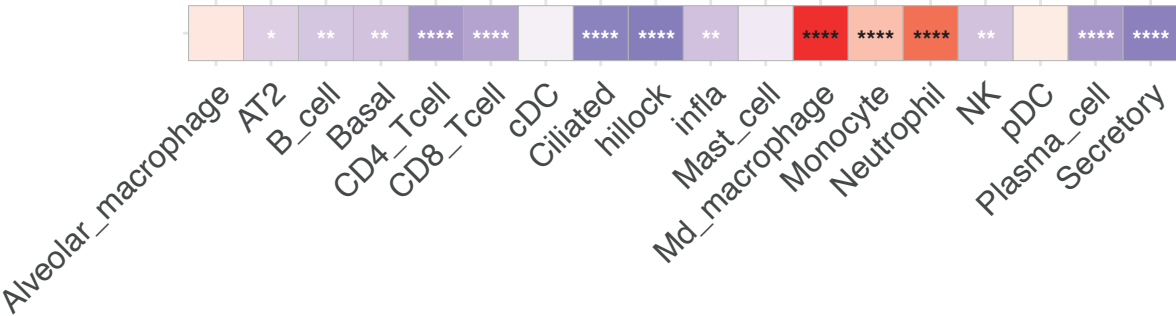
| | * | ** | ** | **** | **** | | **** | **** | ** | | **** | **** | **** | ** | | **** | **** |
|---|---|---|---|---|---|---|---|---|---|---|---|---|---|---|---|---|---|

Alveolar_macrophage
AT2
B_cell
Basal
CD4_Tcell
CD8_Tcell
cDC
Ciliated
hillock
infla
Mast_cell
Md_macrophage
Monocyte
Neutrophil
NK
pDC
Plasma_cell
Secretory